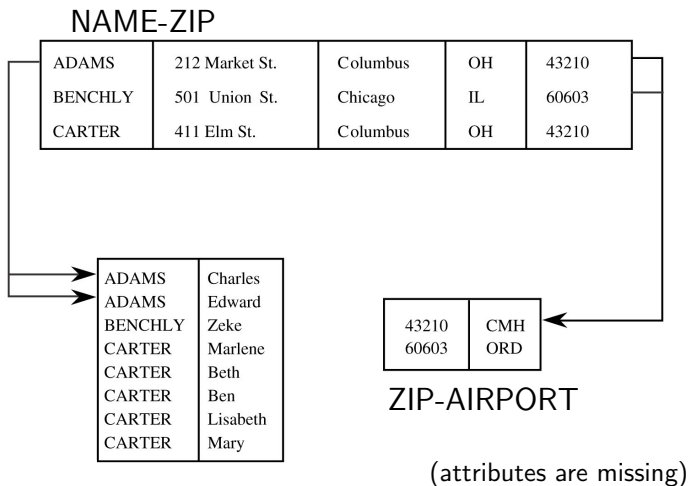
NAME-ZIP

| ADAMS | 212 Market St. | Columbus | OH | 43210 |
|---|---|---|---|---|
| BENCHLY | 501 Union St. | Chicago | IL | 60603 |
| CARTER | 411 Elm St. | Columbus | OH | 43210 |

| ADAMS | Charles |
|---|---|
| ADAMS | Edward |
| BENCHLY | Zeke |
| CARTER | Marlene |
| CARTER | Beth |
| CARTER | Ben |
| CARTER | Lisabeth |
| CARTER | Mary |

| 43210 | CMH |
|---|---|
| 60603 | ORD |

ZIP-AIRPORT

(attributes are missing)